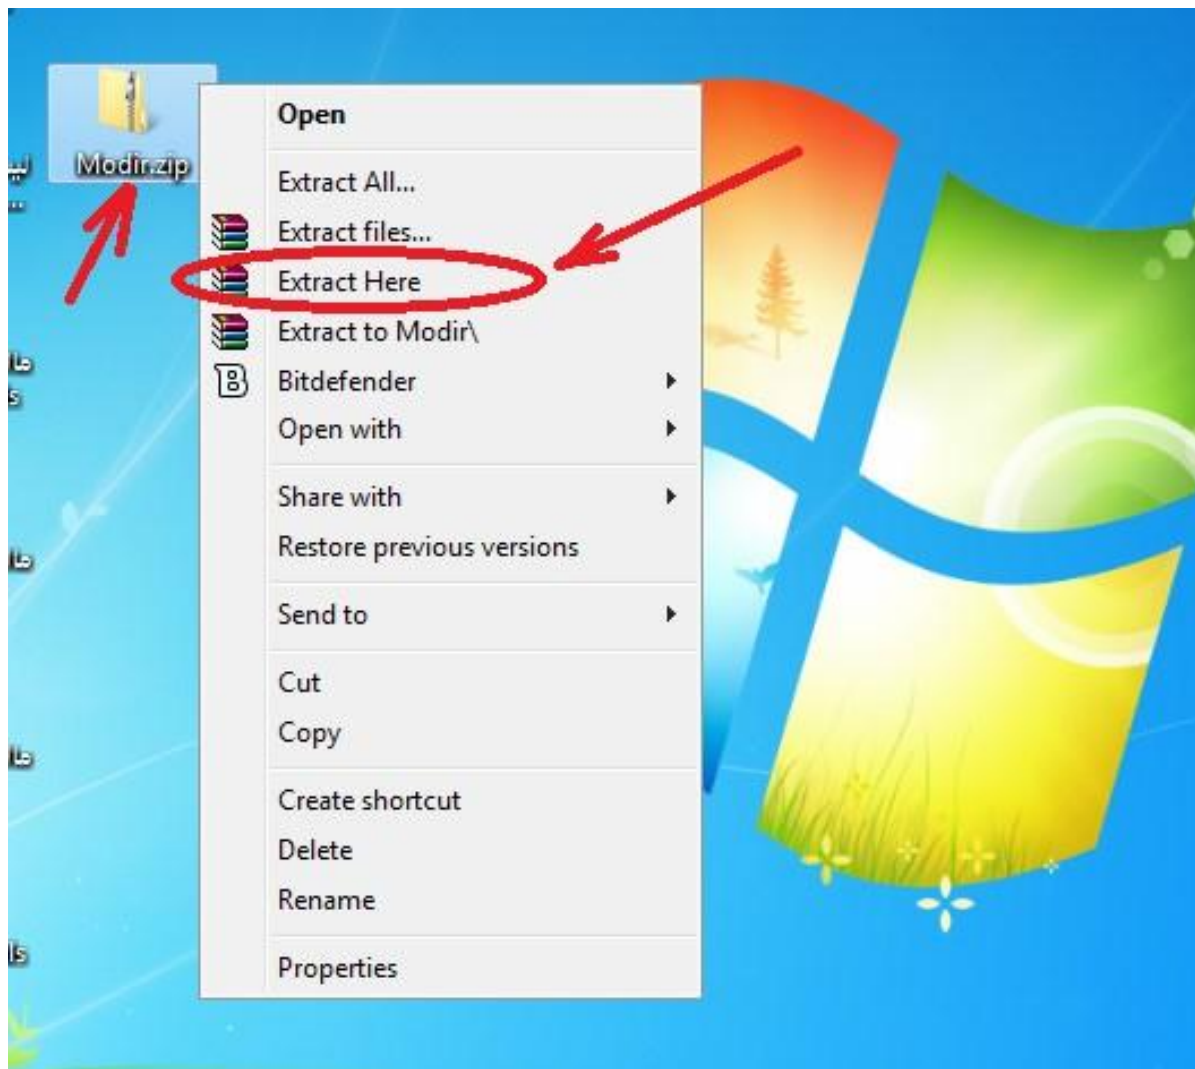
Modir.zip

Open

Extract All...
Extract files...
Extract Here
Extract to Modir\
Bitdefender
Open with

Share with
Restore previous versions

Send to

Cut
Copy

Create shortcut
Delete
Rename

Properties